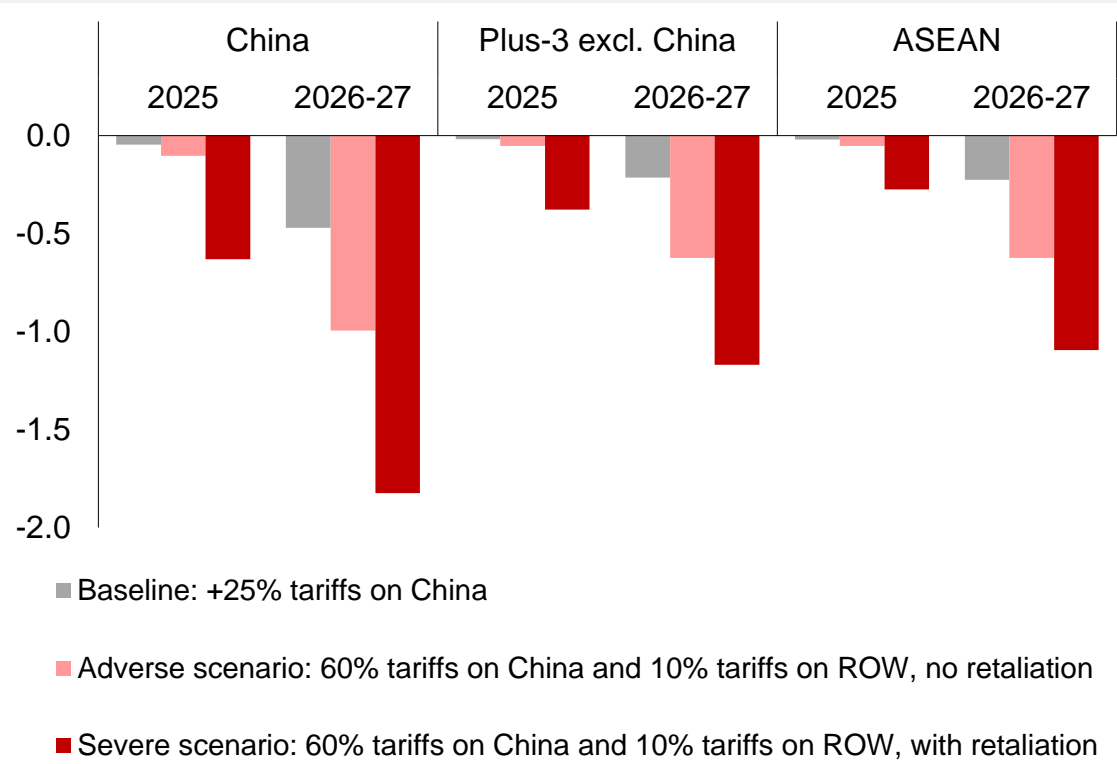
China
2025 2026-27

Plus-3 excl. China
2025 2026-27

ASEAN
2025 2026-27

0.0
-0.5
-1.0
-1.5
-2.0

Baseline: +25% tariffs on China

Adverse scenario: 60% tariffs on China and 10% tariffs on ROW, no retaliation

Severe scenario: 60% tariffs on China and 10% tariffs on ROW, with retaliation